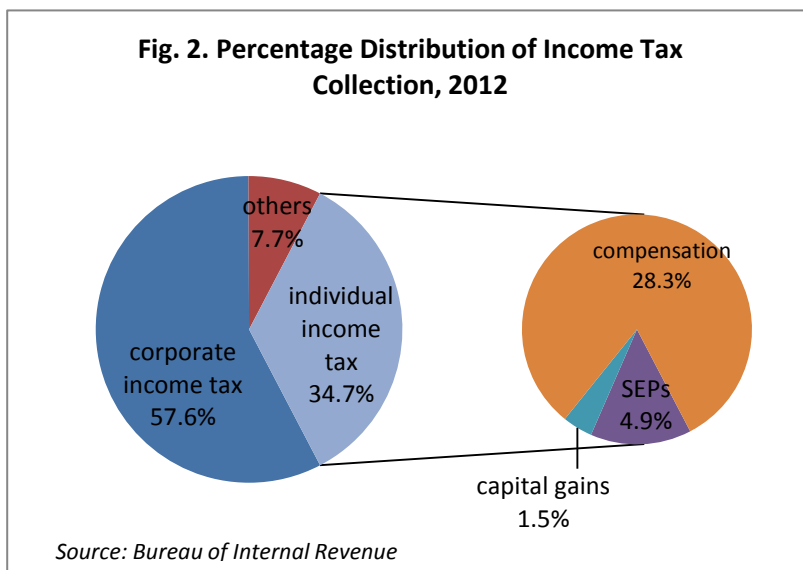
Fig. 2. Percentage Distribution of Income Tax Collection, 2012

others 7.7%

individual income tax 34.7%

corporate income tax 57.6%

compensation 28.3%

SEPs 4.9%

capital gains 1.5%

Source: Bureau of Internal Revenue